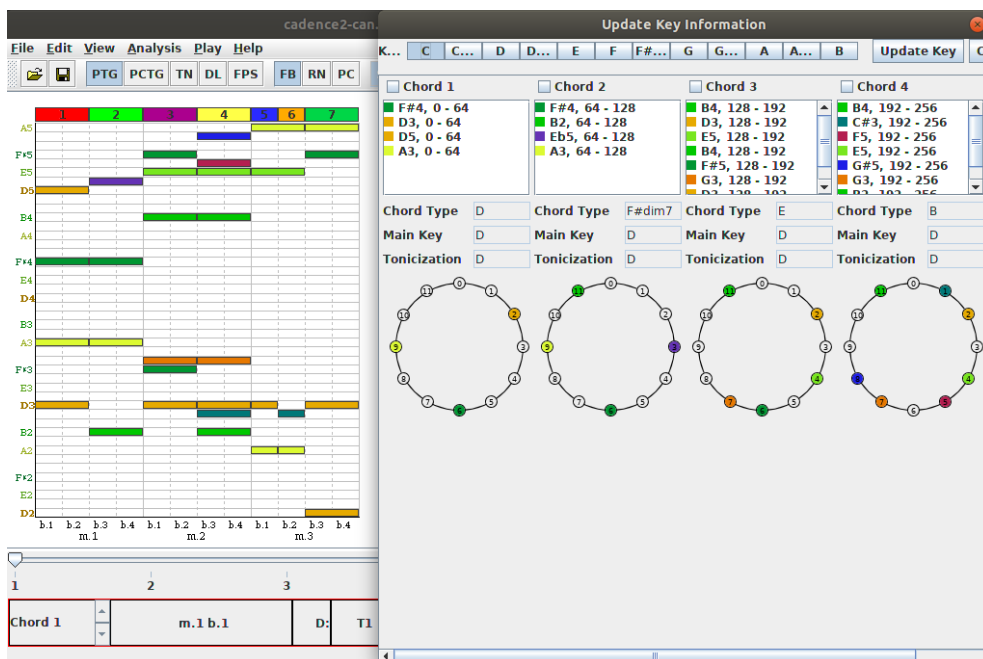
cadence2-can.

File Edit View Analysis Play Help

PTG PCTG TN DL FPS FB RN PC

1 2 3 4 5 6 7

A5
F♯5
E5
D5
B4
A4
F♯4
E4
D4
B3
A3
F♯3
E3
D3
B2
A2
F♯2
E2
D2

b.1 b.2 b.3 b.4 b.1 b.2 b.3 b.4 b.1 b.2 b.3 b.4
m.1 m.2 m.3

1 2 3

Chord 1 | m.1 b.1 | D: | T1

Update Key Information

K... C C... D D... E F F#... G G... A A... B Update Key C

Chord 1
F#4, 0 - 64
D3, 0 - 64
D5, 0 - 64
A3, 0 - 64

Chord 2
F#4, 64 - 128
B2, 64 - 128
Eb5, 64 - 128
A3, 64 - 128

Chord 3
B4, 128 - 192
D3, 128 - 192
E5, 128 - 192
B4, 128 - 192
F#5, 128 - 192
G3, 128 - 192
D3 128 192

Chord 4
B4, 192 - 256
C#3, 192 - 256
F5, 192 - 256
E5, 192 - 256
G#5, 192 - 256
G3, 192 - 256
B2 192 256

| Chord Type | D | Chord Type | F#dim7 | Chord Type | E | Chord Type | B |
|---|---|---|---|---|---|---|---|
| Main Key | D | Main Key | D | Main Key | D | Main Key | D |
| Tonicization | D | Tonicization | D | Tonicization | D | Tonicization | D |

0 1 2 3 4 5 6 7 8 9 10 11
0 1 2 3 4 5 6 7 8 9 10 11
0 1 2 3 4 5 6 7 8 9 10 11
0 1 2 3 4 5 6 7 8 9 10 11